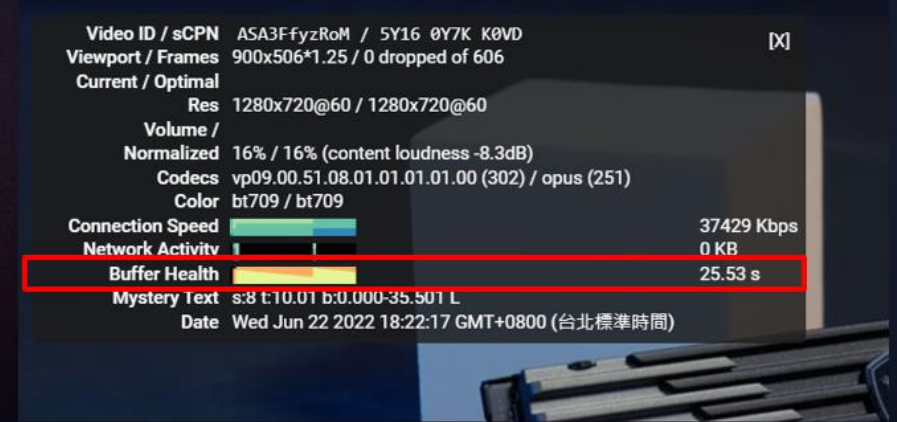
Video ID / sCPN ASA3FfyzRoM / 5Y16 0Y7K K0VD [X]
Viewport / Frames 900x506*1.25 / 0 dropped of 606
Current / Optimal Res 1280x720@60 / 1280x720@60
Volume / Normalized 16% / 16% (content loudness -8.3dB)
Codecs vp09.00.51.08.01.01.01.01.00 (302) / opus (251)
Color bt709 / bt709
Connection Speed 37429 Kbps
Network Activity 0 KB
Buffer Health 25.53 s
Mystery Text s:8 t:10.01 b:0.000-35.501 L
Date Wed Jun 22 2022 18:22:17 GMT+0800 (台北標準時間)